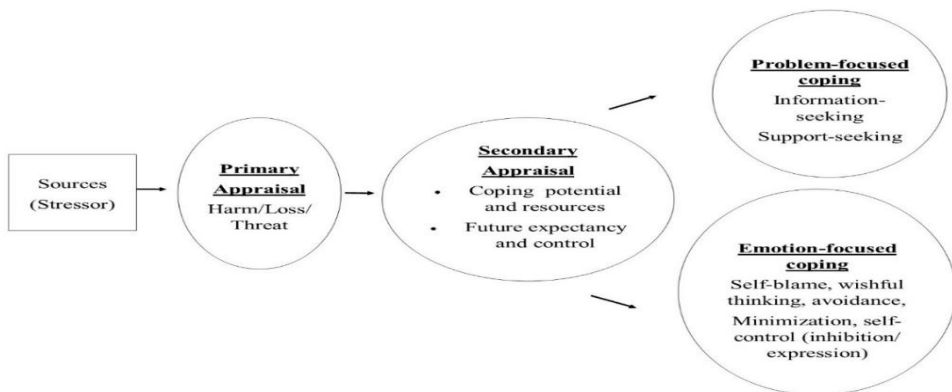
Sources (Stressor)

Primary Appraisal
Harm/Loss/ Threat

Secondary Appraisal
• Coping potential and resources
• Future expectancy and control

Problem-focused coping
Information-seeking
Support-seeking

Emotion-focused coping
Self-blame, wishful thinking, avoidance, Minimization, self-control (inhibition/ expression)